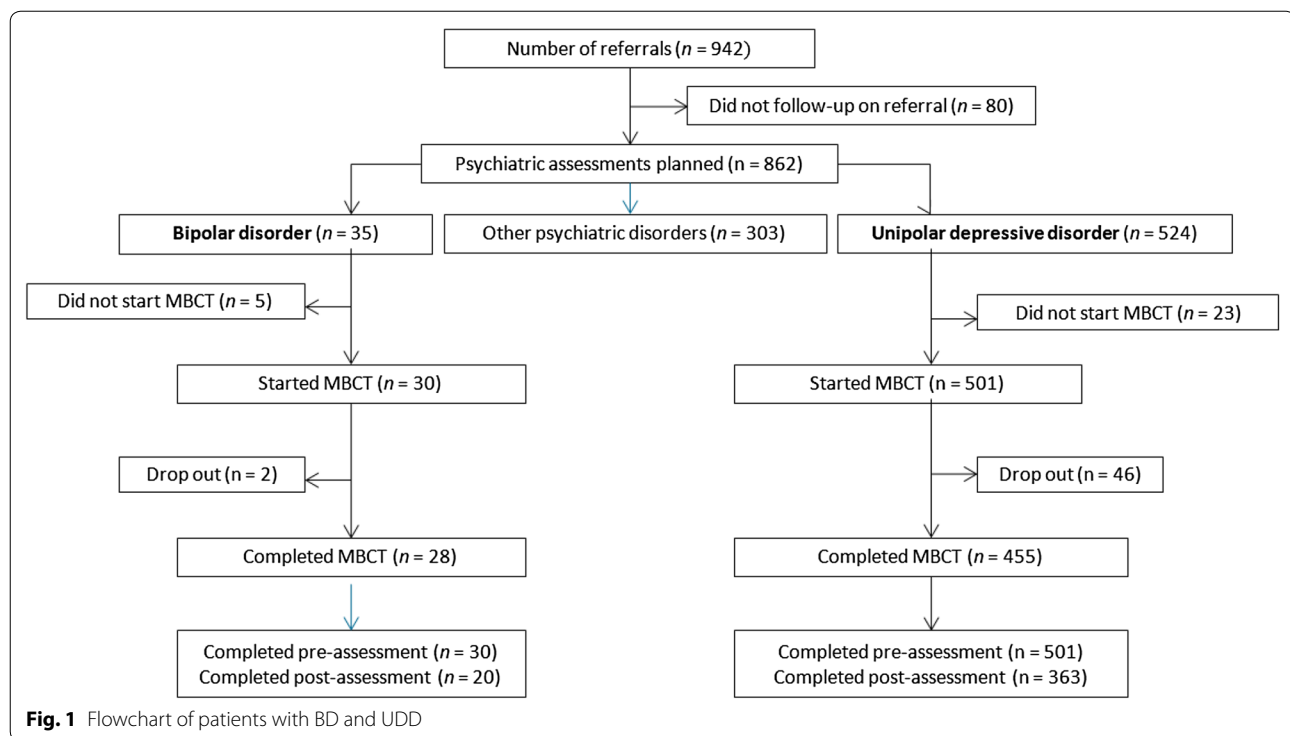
Number of referrals ($n$ = 942)

Did not follow-up on referral ($n$ = 80)

Psychiatric assessments planned (n = 862)

**Bipolar disorder** ($n$ = 35)

Other psychiatric disorders ($n$ = 303)

**Unipolar depressive disorder** ($n$ = 524)

Did not start MBCT ($n$ = 5)

Did not start MBCT ($n$ = 23)

Started MBCT ($n$ = 30)

Started MBCT ($n$ = 501)

Drop out (n = 2)

Drop out (n = 46)

Completed MBCT ($n$ = 28)

Completed MBCT ($n$ = 455)

Completed pre-assessment ($n$ = 30)
Completed post-assessment ($n$ = 20)

Completed pre-assessment (n = 501)
Completed post-assessment (n = 363)

**Fig. 1** Flowchart of patients with BD and UDD